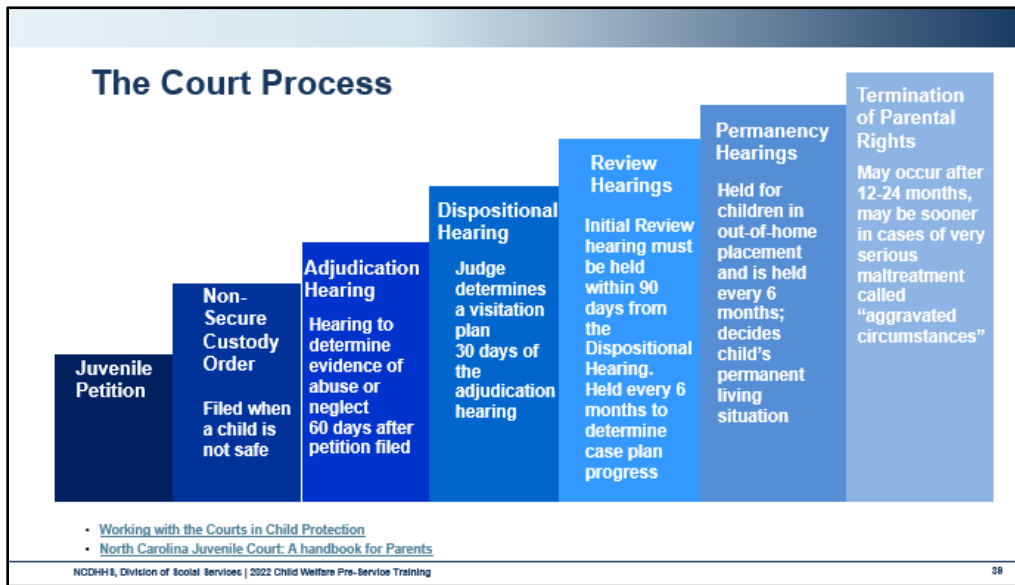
The Court Process

Juvenile Petition

Non-Secure Custody Order

Filed when a child is not safe

Adjudication Hearing

Hearing to determine evidence of abuse or neglect 60 days after petition filed

Dispositional Hearing

Judge determines a visitation plan 30 days of the adjudication hearing

Review Hearings

Initial Review hearing must be held within 90 days from the Dispositional Hearing. Held every 6 months to determine case plan progress

Permanency Hearings

Held for children in out-of-home placement and is held every 6 months; decides child's permanent living situation

Termination of Parental Rights

May occur after 12-24 months, may be sooner in cases of very serious maltreatment called "aggravated circumstances"

• Working with the Courts in Child Protection
• North Carolina Juvenile Court: A handbook for Parents

NCDHHS, Division of Social Services | 2022 Child Welfare Pre-Service Training

38